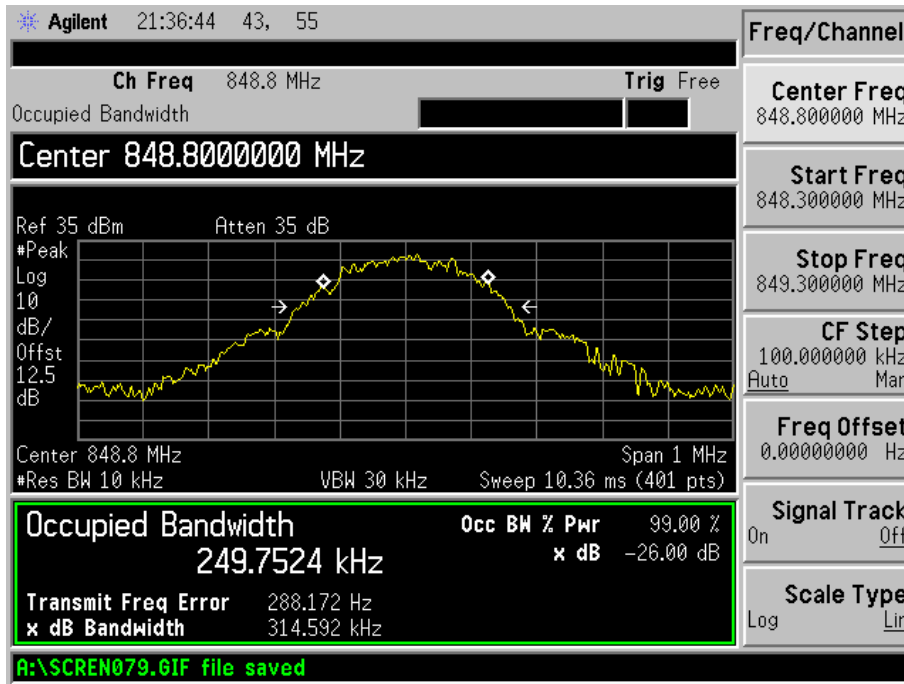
Agilent 21:36:44 43, 55

Ch Freq 848.8 MHz
Trig Free
Occupied Bandwidth

Center 848.8000000 MHz

Ref 35 dBm Atten 35 dB
#Peak
Log
10
dB/
Offst
12.5
dB

Center 848.8 MHz
Span 1 MHz
#Res BW 10 kHz
VBW 30 kHz
Sweep 10.36 ms (401 pts)

Occupied Bandwidth
249.7524 kHz
Occ BW % Pwr 99.00 %
x dB −26.00 dB

Transmit Freq Error 288.172 Hz
x dB Bandwidth 314.592 kHz

A:\SCREN079.GIF file saved

Freq/Channel

Center Freq
848.800000 MHz

Start Freq
848.300000 MHz

Stop Freq
849.300000 MHz

CF Step
100.000000 kHz
Auto Man

Freq Offset
0.00000000 Hz

Signal Track
On Off

Scale Type
Log Lin